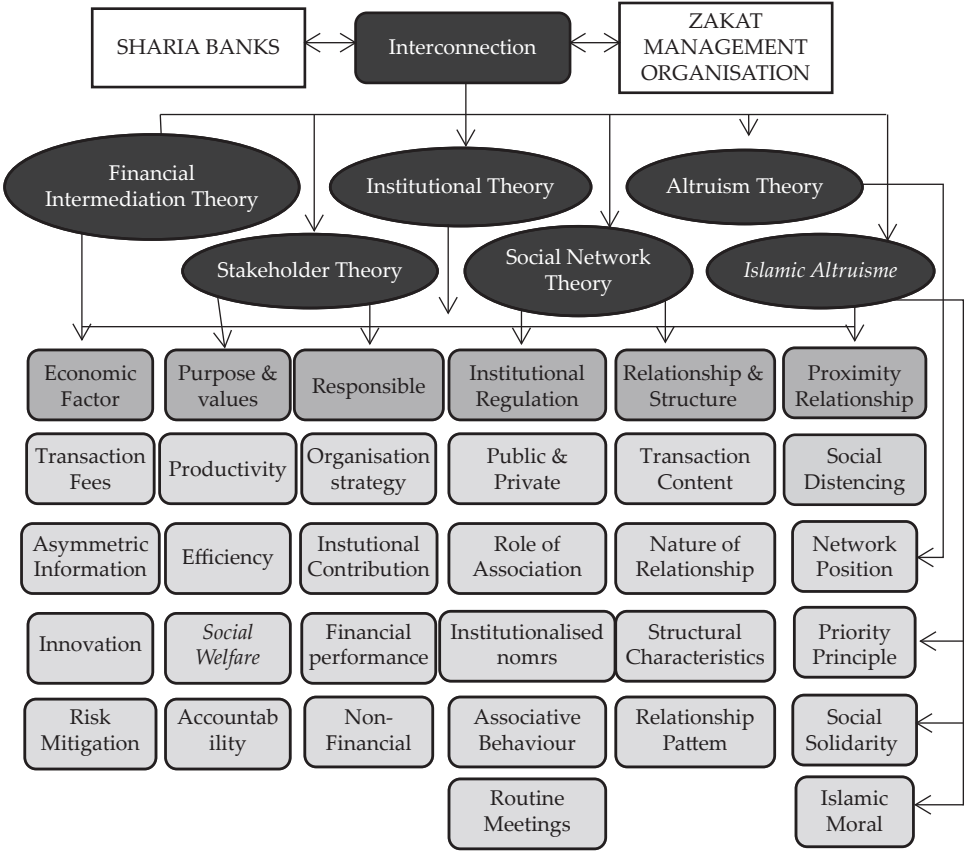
SHARIA BANKS

Interconnection

ZAKAT MANAGEMENT ORGANISATION

Financial Intermediation Theory

Institutional Theory

Altruism Theory

Stakeholder Theory

Social Network Theory

Islamic Altruisme

Economic Factor

Purpose & values

Responsible

Institutional Regulation

Relationship & Structure

Proximity Relationship

Transaction Fees

Productivity

Organisation strategy

Public & Private

Transaction Content

Social Distencing

Asymmetric Information

Efficiency

Instutional Contribution

Role of Association

Nature of Relationship

Network Position

Innovation

Social Welfare

Financial performance

Institutionalised nomrs

Structural Characteristics

Priority Principle

Risk Mitigation

Accountab ility

Non-Financial

Associative Behaviour

Relationship Pattem

Social Solidarity

Routine Meetings

Islamic Moral